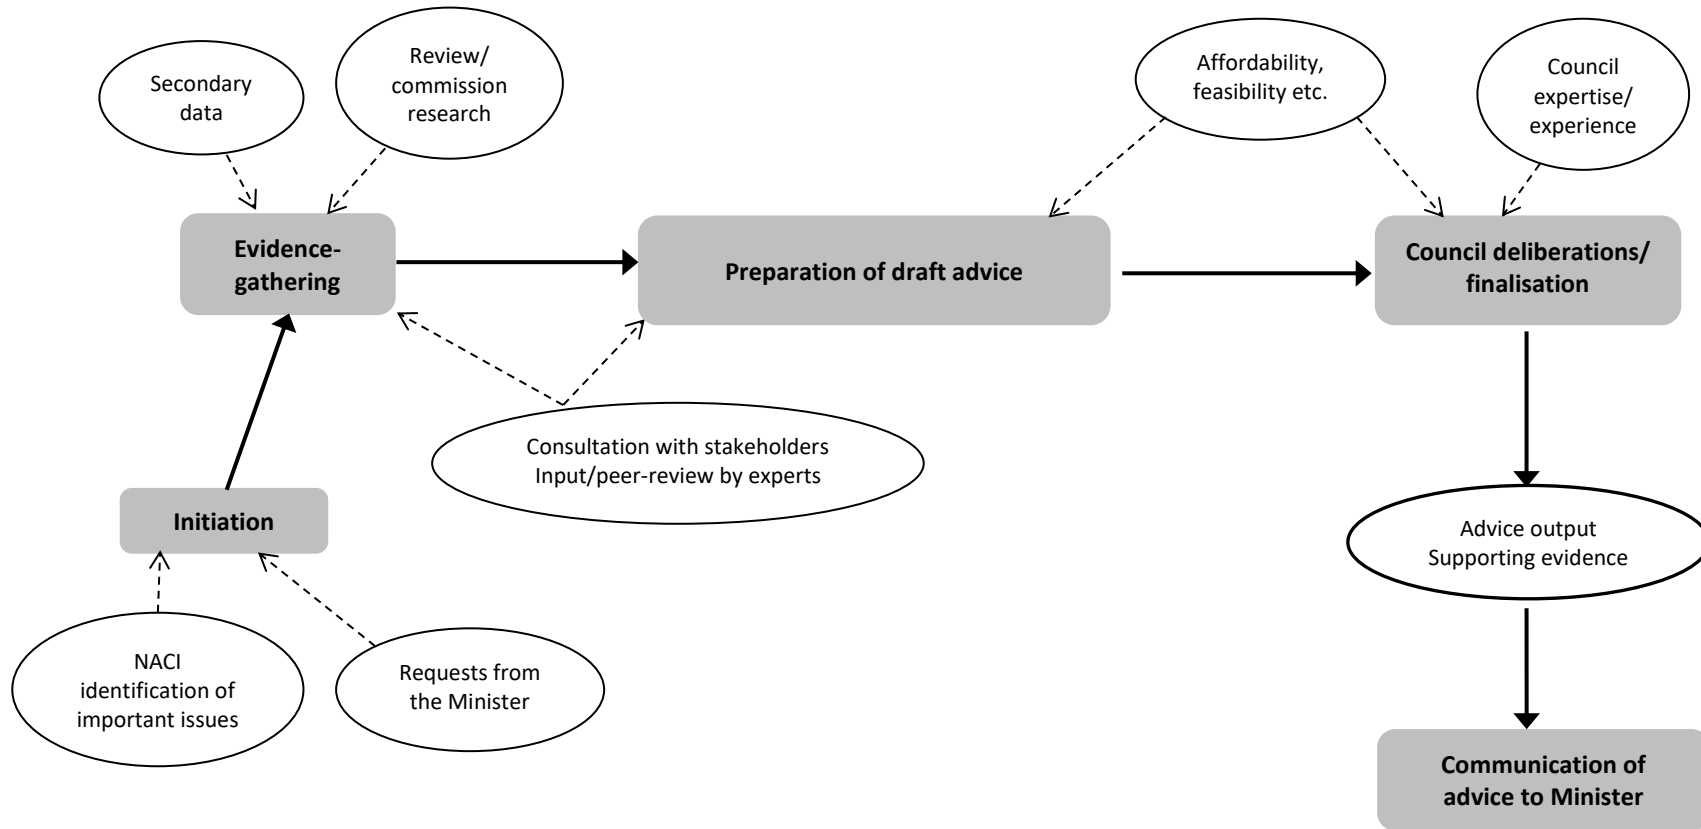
Secondary data

Review/ commission research

Evidence-gathering

Preparation of draft advice

Affordability, feasibility etc.

Council expertise/ experience

Council deliberations/ finalisation

Consultation with stakeholders
Input/peer-review by experts

Initiation

NACI identification of important issues

Requests from the Minister

Advice output
Supporting evidence

Communication of advice to Minister